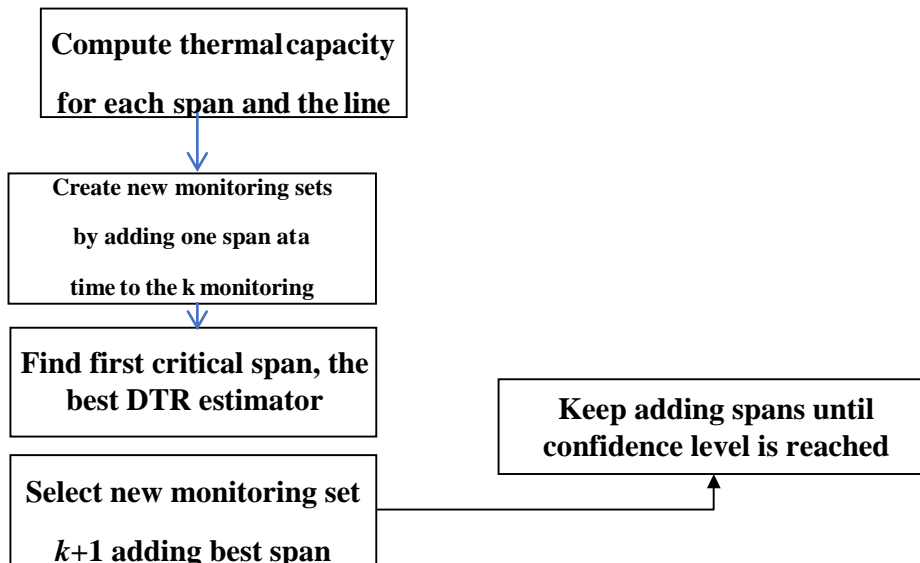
Compute thermalcapacity for each span and the line

Create new monitoring sets by adding one span ata time to the k monitoring

Find first critical span, the best DTR estimator

Keep adding spans until confidence level is reached

Select new monitoring set $k$+1 adding best span